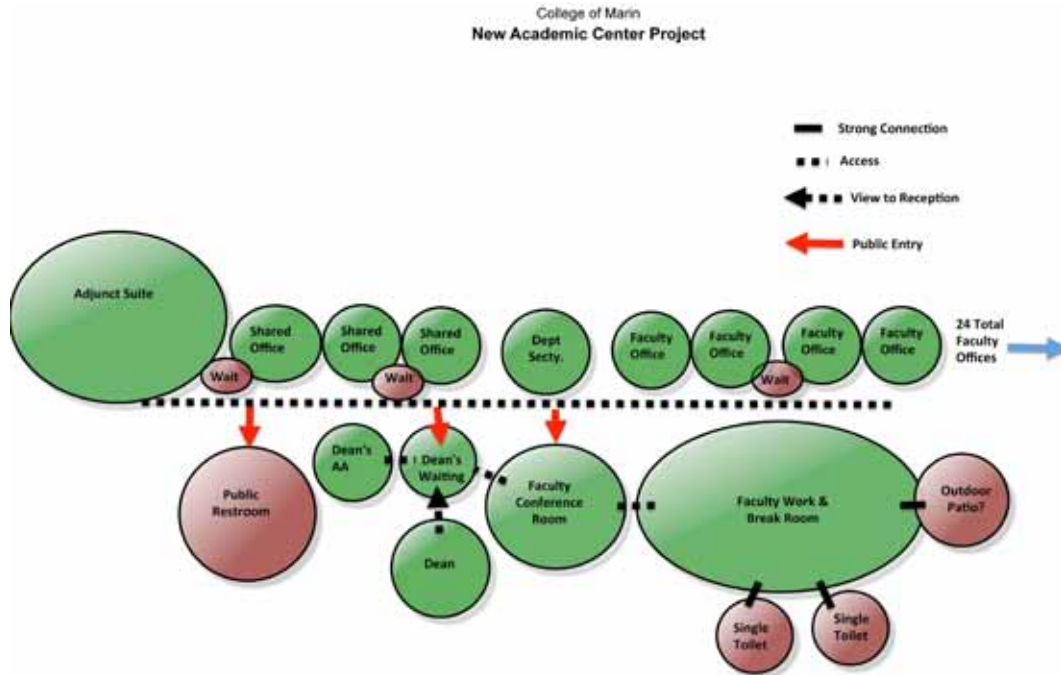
College of Marin
New Academic Center Project

Strong Connection
Access
View to Reception
Public Entry

Adjunct Suite
Shared Office
Shared Office
Shared Office
Dept Secty.
Faculty Office
Faculty Office
Faculty Office
Faculty Office
24 Total Faculty Offices
Wait
Wait
Wait

Public Restroom
Dean's AA
Dean's Waiting
Dean
Faculty Conference Room
Faculty Work & Break Room
Outdoor Patio?
Single Toilet
Single Toilet